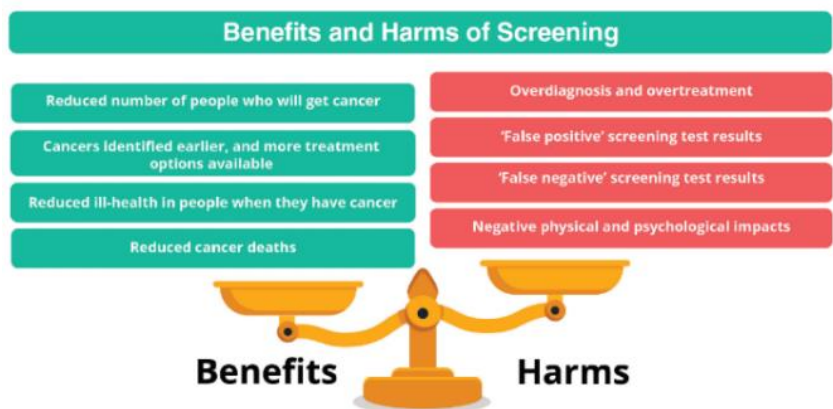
Benefits and Harms of Screening

Reduced number of people who will get cancer

Cancers identified earlier, and more treatment options available

Reduced ill-health in people when they have cancer

Reduced cancer deaths

Overdiagnosis and overtreatment

'False positive' screening test results

'False negative' screening test results

Negative physical and psychological impacts

Benefits

Harms